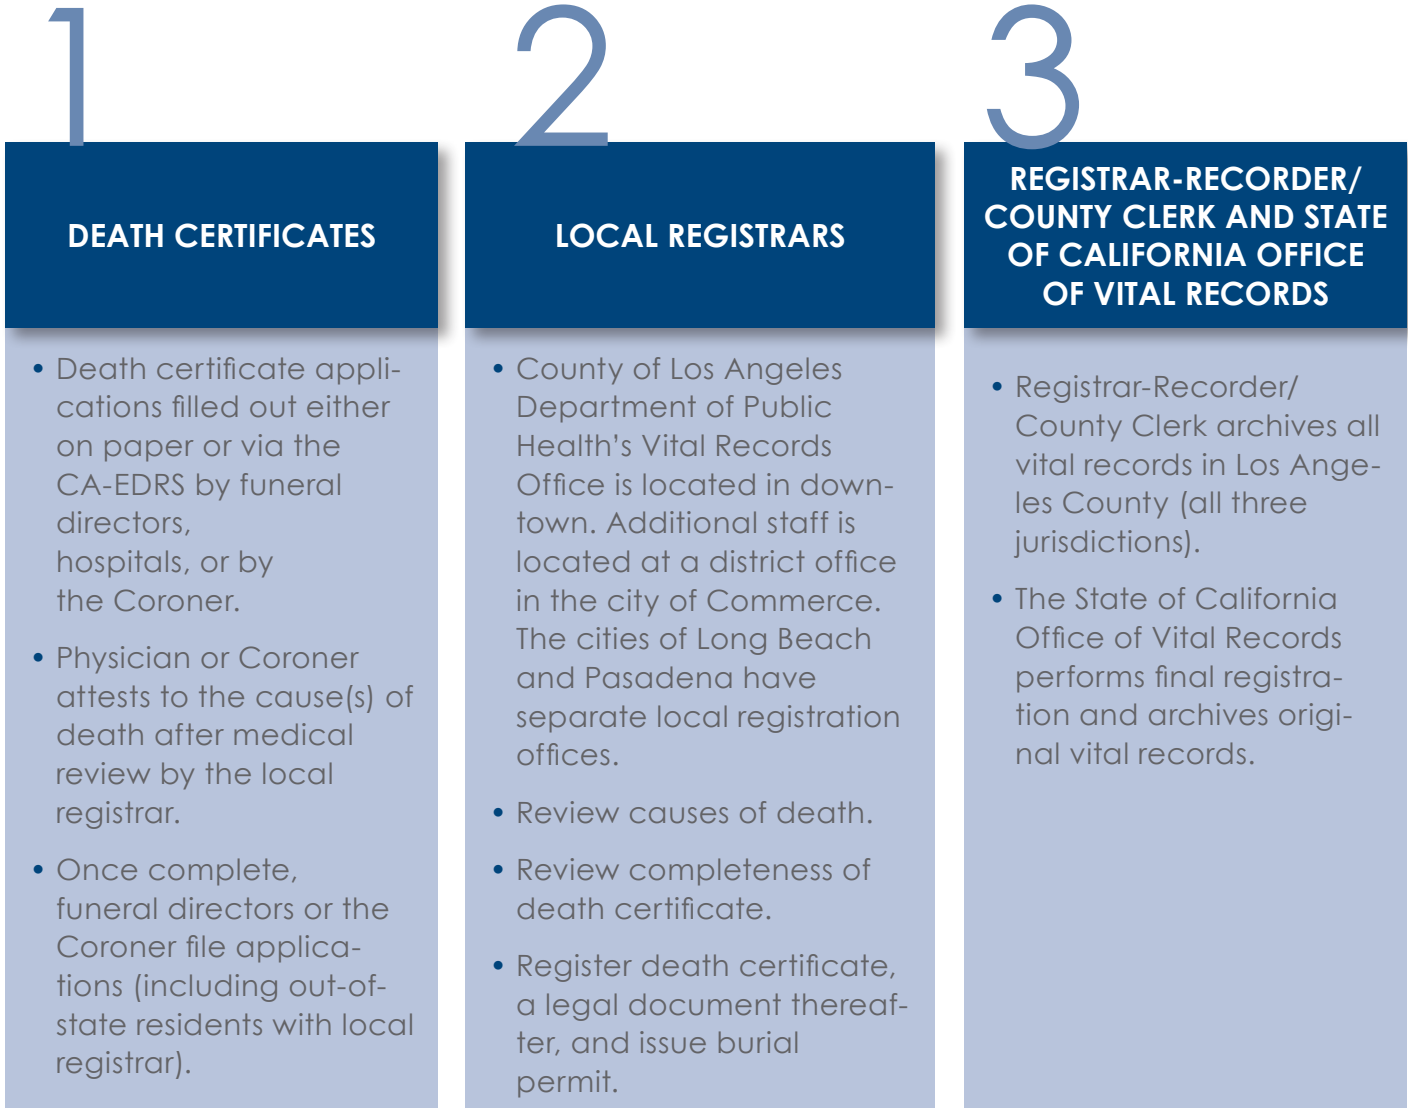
1

DEATH CERTIFICATES

• Death certificate applications filled out either on paper or via the CA-EDRS by funeral directors, hospitals, or by the Coroner.

• Physician or Coroner attests to the cause(s) of death after medical review by the local registrar.

• Once complete, funeral directors or the Coroner file applications (including out-of-state residents with local registrar).

2

LOCAL REGISTRARS

• County of Los Angeles Department of Public Health's Vital Records Office is located in downtown. Additional staff is located at a district office in the city of Commerce. The cities of Long Beach and Pasadena have separate local registration offices.

• Review causes of death.

• Review completeness of death certificate.

• Register death certificate, a legal document thereafter, and issue burial permit.

3

REGISTRAR-RECORDER/ COUNTY CLERK AND STATE OF CALIFORNIA OFFICE OF VITAL RECORDS

• Registrar-Recorder/ County Clerk archives all vital records in Los Angeles County (all three jurisdictions).

• The State of California Office of Vital Records performs final registration and archives original vital records.